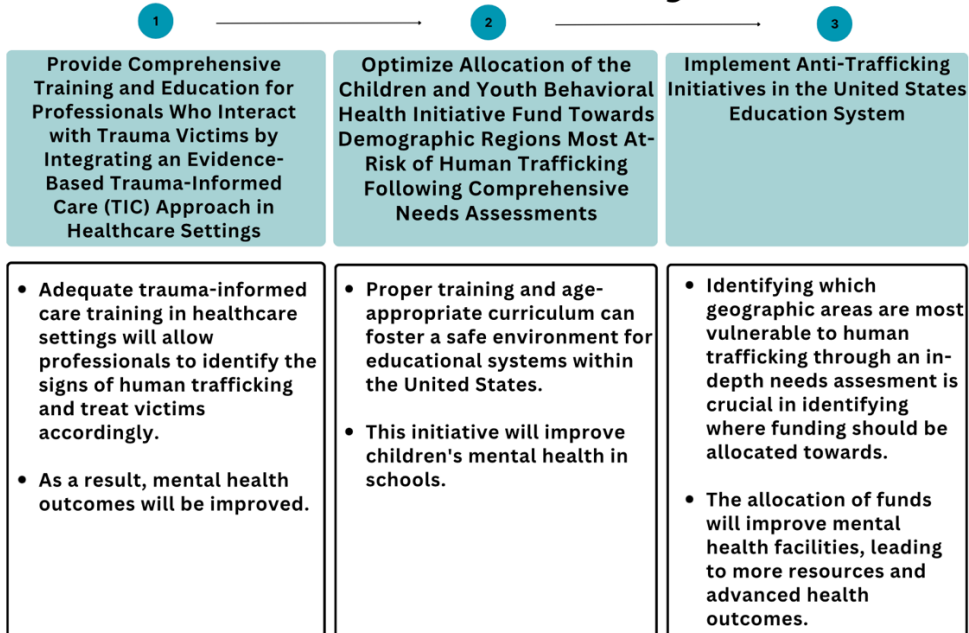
1

2

3

Provide Comprehensive Training and Education for Professionals Who Interact with Trauma Victims by Integrating an Evidence-Based Trauma-Informed Care (TIC) Approach in Healthcare Settings

Optimize Allocation of the Children and Youth Behavioral Health Initiative Fund Towards Demographic Regions Most At-Risk of Human Trafficking Following Comprehensive Needs Assessments

Implement Anti-Trafficking Initiatives in the United States Education System

- Adequate trauma-informed care training in healthcare settings will allow professionals to identify the signs of human trafficking and treat victims accordingly.
- As a result, mental health outcomes will be improved.

- Proper training and age-appropriate curriculum can foster a safe environment for educational systems within the United States.
- This initiative will improve children's mental health in schools.

- Identifying which geographic areas are most vulnerable to human trafficking through an in-depth needs assesment is crucial in identifying where funding should be allocated towards.
- The allocation of funds will improve mental health facilities, leading to more resources and advanced health outcomes.